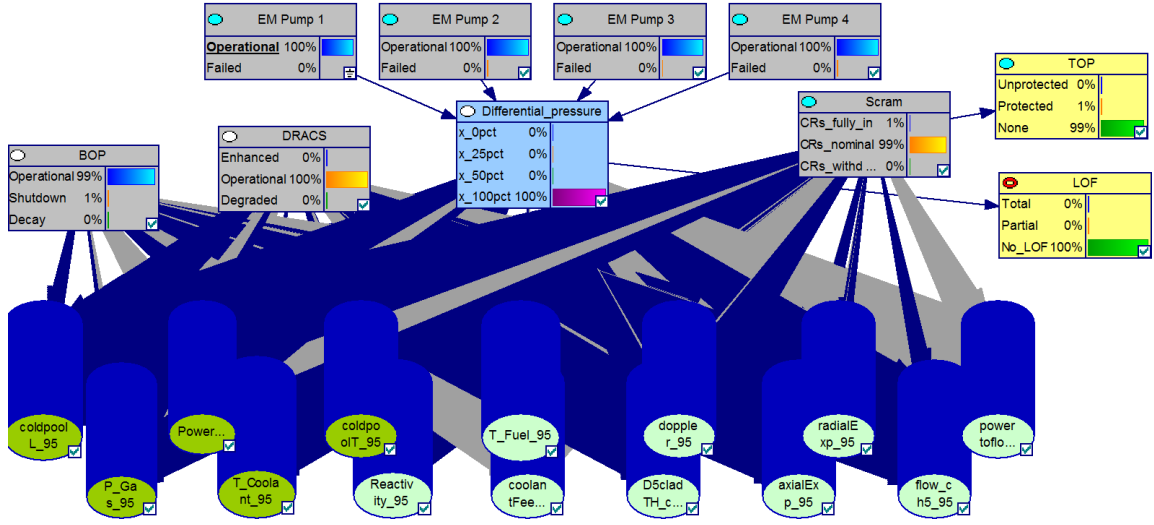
EM Pump 1
Operational 100%
Failed 0%

EM Pump 2
Operational 100%
Failed 0%

EM Pump 3
Operational 100%
Failed 0%

EM Pump 4
Operational 100%
Failed 0%

TOP
Unprotected 0%
Protected 1%
None 99%

Differential_pressure
x_0pct 0%
x_25pct 0%
x_50pct 0%
x_100pct 100%

Scram
CRs_fully_in 1%
CRs_nominal 99%
CRs_withd ... 0%

DRACS
Enhanced 0%
Operational 100%
Degraded 0%

BOP
Operational 99%
Shutdown 1%
Decay 0%

LOF
Total 0%
Partial 0%
No_LOF 100%

coldpool L_95
P_Gas_95
Power...
T_Coolant_95
coldpoolT_95
Reactivity_95
T_Fuel_95
coolantFee...
doppler_95
D5cladTH_c...
axialExp_95
radialExp_95
flow_ch5_95
powertoflo...